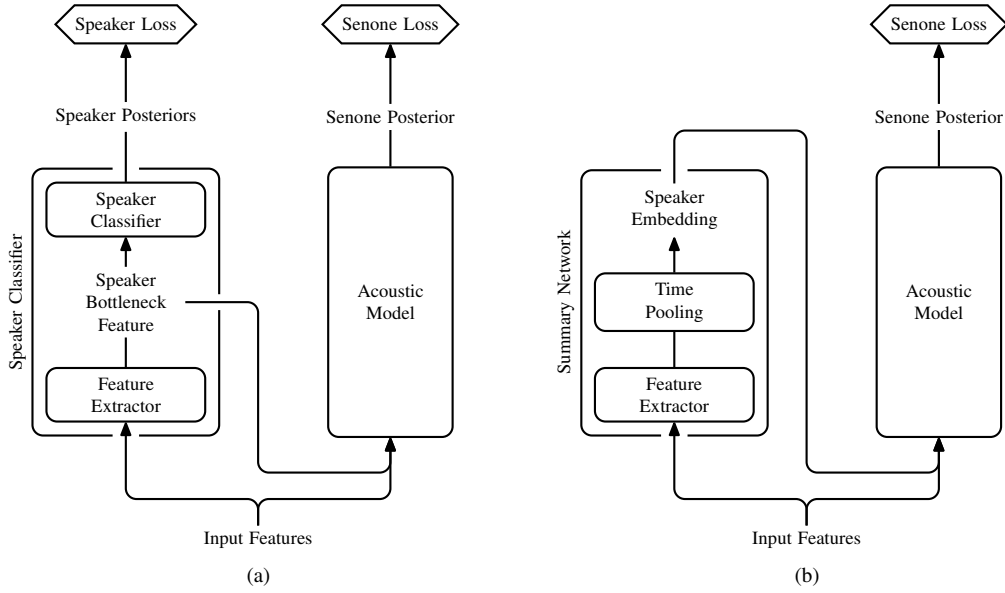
Speaker Loss

Speaker Posteriors

Speaker Classifier

Speaker Classifier

Speaker Bottleneck Feature

Feature Extractor

Senone Loss

Senone Posterior

Acoustic Model

Input Features

(a)

Summary Network

Speaker Embedding

Time Pooling

Feature Extractor

Senone Loss

Senone Posterior

Acoustic Model

Input Features

(b)